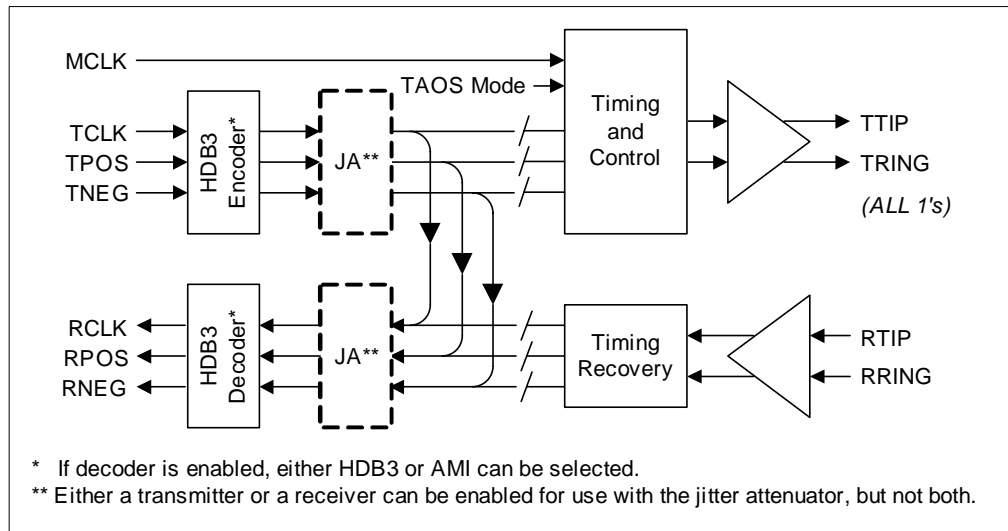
MCLK

TAOS Mode

TCLK
TPOS
TNEG

HDB3 Encoder*

JA**

Timing and Control

TTIP
TRING

(ALL 1's)

RCLK
RPOS
RNEG

HDB3 Decoder*

JA**

Timing Recovery

RTIP
RRING

* If decoder is enabled, either HDB3 or AMI can be selected.
** Either a transmitter or a receiver can be enabled for use with the jitter attenuator, but not both.